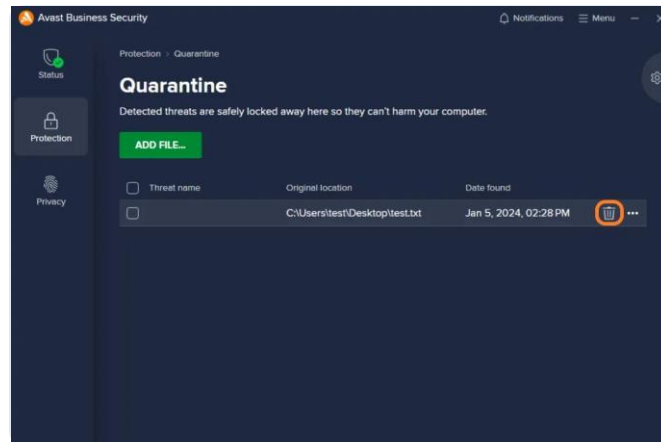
Avast Business Security

Notifications

Menu

Status

Protection

Privacy

Protection › Quarantine

Quarantine

Detected threats are safely locked away here so they can't harm your computer.

ADD FILE...

| Threat name | Original location | Date found |
|---|---|---|
| | C:\Users\test\Desktop\test.txt | Jan 5, 2024, 02:28 PM |